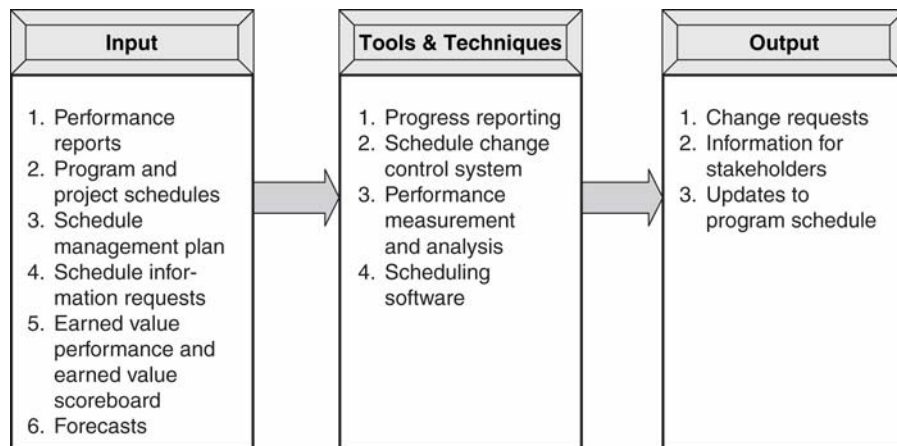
Input

1. Performance reports
2. Program and project schedules
3. Schedule management plan
4. Schedule information requests
5. Earned value performance and earned value scoreboard
6. Forecasts

Tools & Techniques

1. Progress reporting
2. Schedule change control system
3. Performance measurement and analysis
4. Scheduling software

Output

1. Change requests
2. Information for stakeholders
3. Updates to program schedule